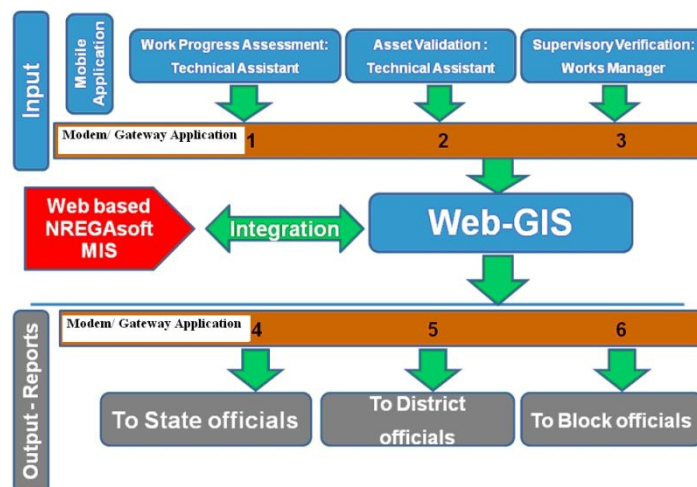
Input

Mobile Application

Work Progress Assessment: Technical Assistant

Asset Validation : Technical Assistant

Supervisory Verification: Works Manager

Modem/ Gateway Application 1

2

3

Web based NREGAsoft MIS

Integration

Web-GIS

Output - Reports

Modem/ Gateway Application 4

5

6

To State officials

To District officials

To Block officials